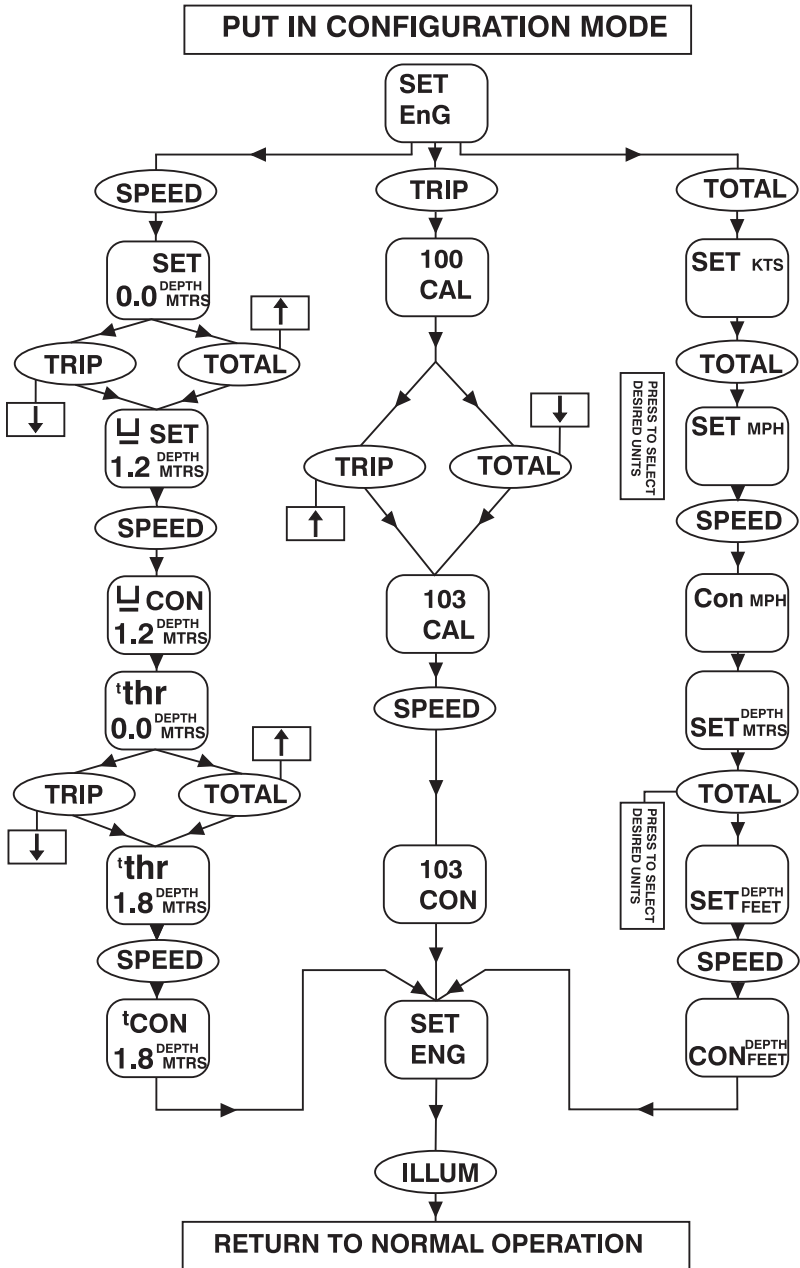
PUT IN CONFIGURATION MODE

SET EnG

SPEED

SET 0.0 DEPTH MTRS

TRIP

TOTAL

↑

↓

⊔ SET 1.2 DEPTH MTRS

SPEED

⊔ CON 1.2 DEPTH MTRS

ᵗthr 0.0 DEPTH MTRS

TRIP

TOTAL

↑

↓

ᵗthr 1.8 DEPTH MTRS

SPEED

ᵗCON 1.8 DEPTH MTRS

TRIP

100 CAL

TRIP

TOTAL

↓

↑

103 CAL

SPEED

103 CON

SET ENG

ILLUM

TOTAL

SET KTS

TOTAL

PRESS TO SELECT DESIRED UNITS

SET MPH

SPEED

Con MPH

SET DEPTH MTRS

TOTAL

PRESS TO SELECT DESIRED UNITS

SET DEPTH FEET

SPEED

CON DEPTH FEET

RETURN TO NORMAL OPERATION